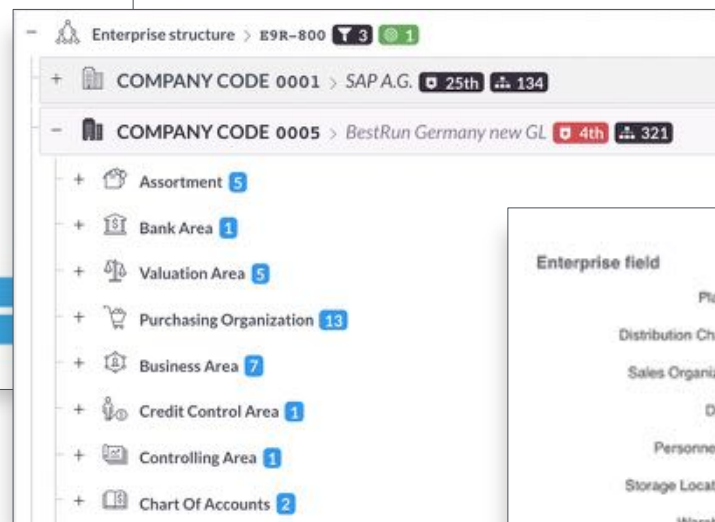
− Enterprise structure > E9R-800 3 1

+ COMPANY CODE 0001 > SAP A.G. 25th 134

− COMPANY CODE 0005 > BestRun Germany new GL 4th 321

+ Assortment 5

+ Bank Area 1

+ Valuation Area 5

+ Purchasing Organization 13

+ Business Area 7

+ Credit Control Area 1

+ Controlling Area 1

+ Chart Of Accounts 2

Enterprise field

Pla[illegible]

Distribution Ch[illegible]

Sales Organi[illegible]

D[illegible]

Personne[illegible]

Storage Locat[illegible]

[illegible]